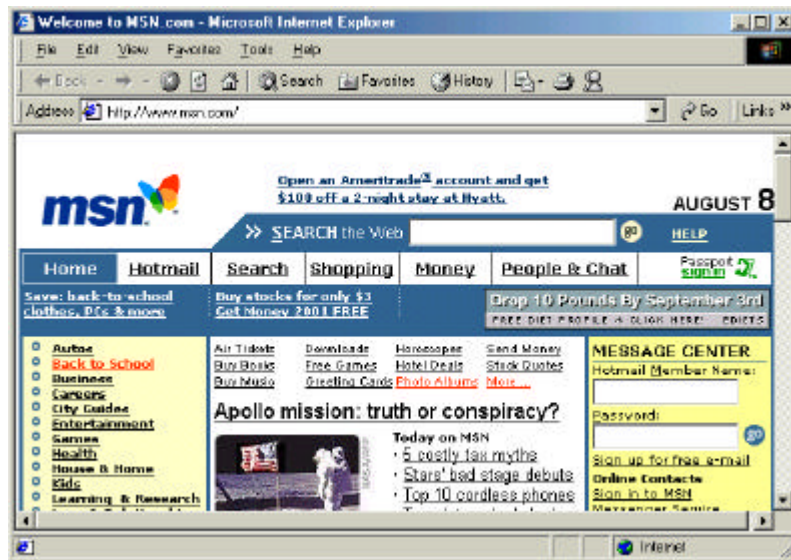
Welcome to MSN.com - Microsoft Internet Explorer

File Edit View Favorites Tools Help

Back Search Favorites History

Address http://www.msn.com/ Go Links

msn

Open an Ameritrade account and get $100 off a 2-night stay at Hyatt.

AUGUST 8

SEARCH the Web go HELP

Home Hotmail Search Shopping Money People & Chat Passport sign in

Save: back-to-school clothes, PCs & more

Buy stocks for only $3 Get Money 2001 FREE

Drop 10 Pounds By September 3rd

FREE DIET PROFILE & CLICK HERE! EDIETS

Autos
Back to School
Business
Careers
City Guides
Entertainment
Games
Health
House & Home
Kids
Learning & Research

| Air Tickets | Downloads | Horoscopes | Send Money |
|---|---|---|---|
| Buy Books | Free Games | Hotel Deals | Stock Quotes |
| Buy Music | Greeting Cards | Photo Albums | More ... |

Apollo mission: truth or conspiracy?

Today on MSN
· 5 costly tax myths
· Stars' bad stage debuts
· Top 10 cordless phones
· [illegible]

MESSAGE CENTER
Hotmail Member Name:
Password:
go
Sign up for free e-mail
Online Contacts
Sign in to MSN
Messenger Service

Internet